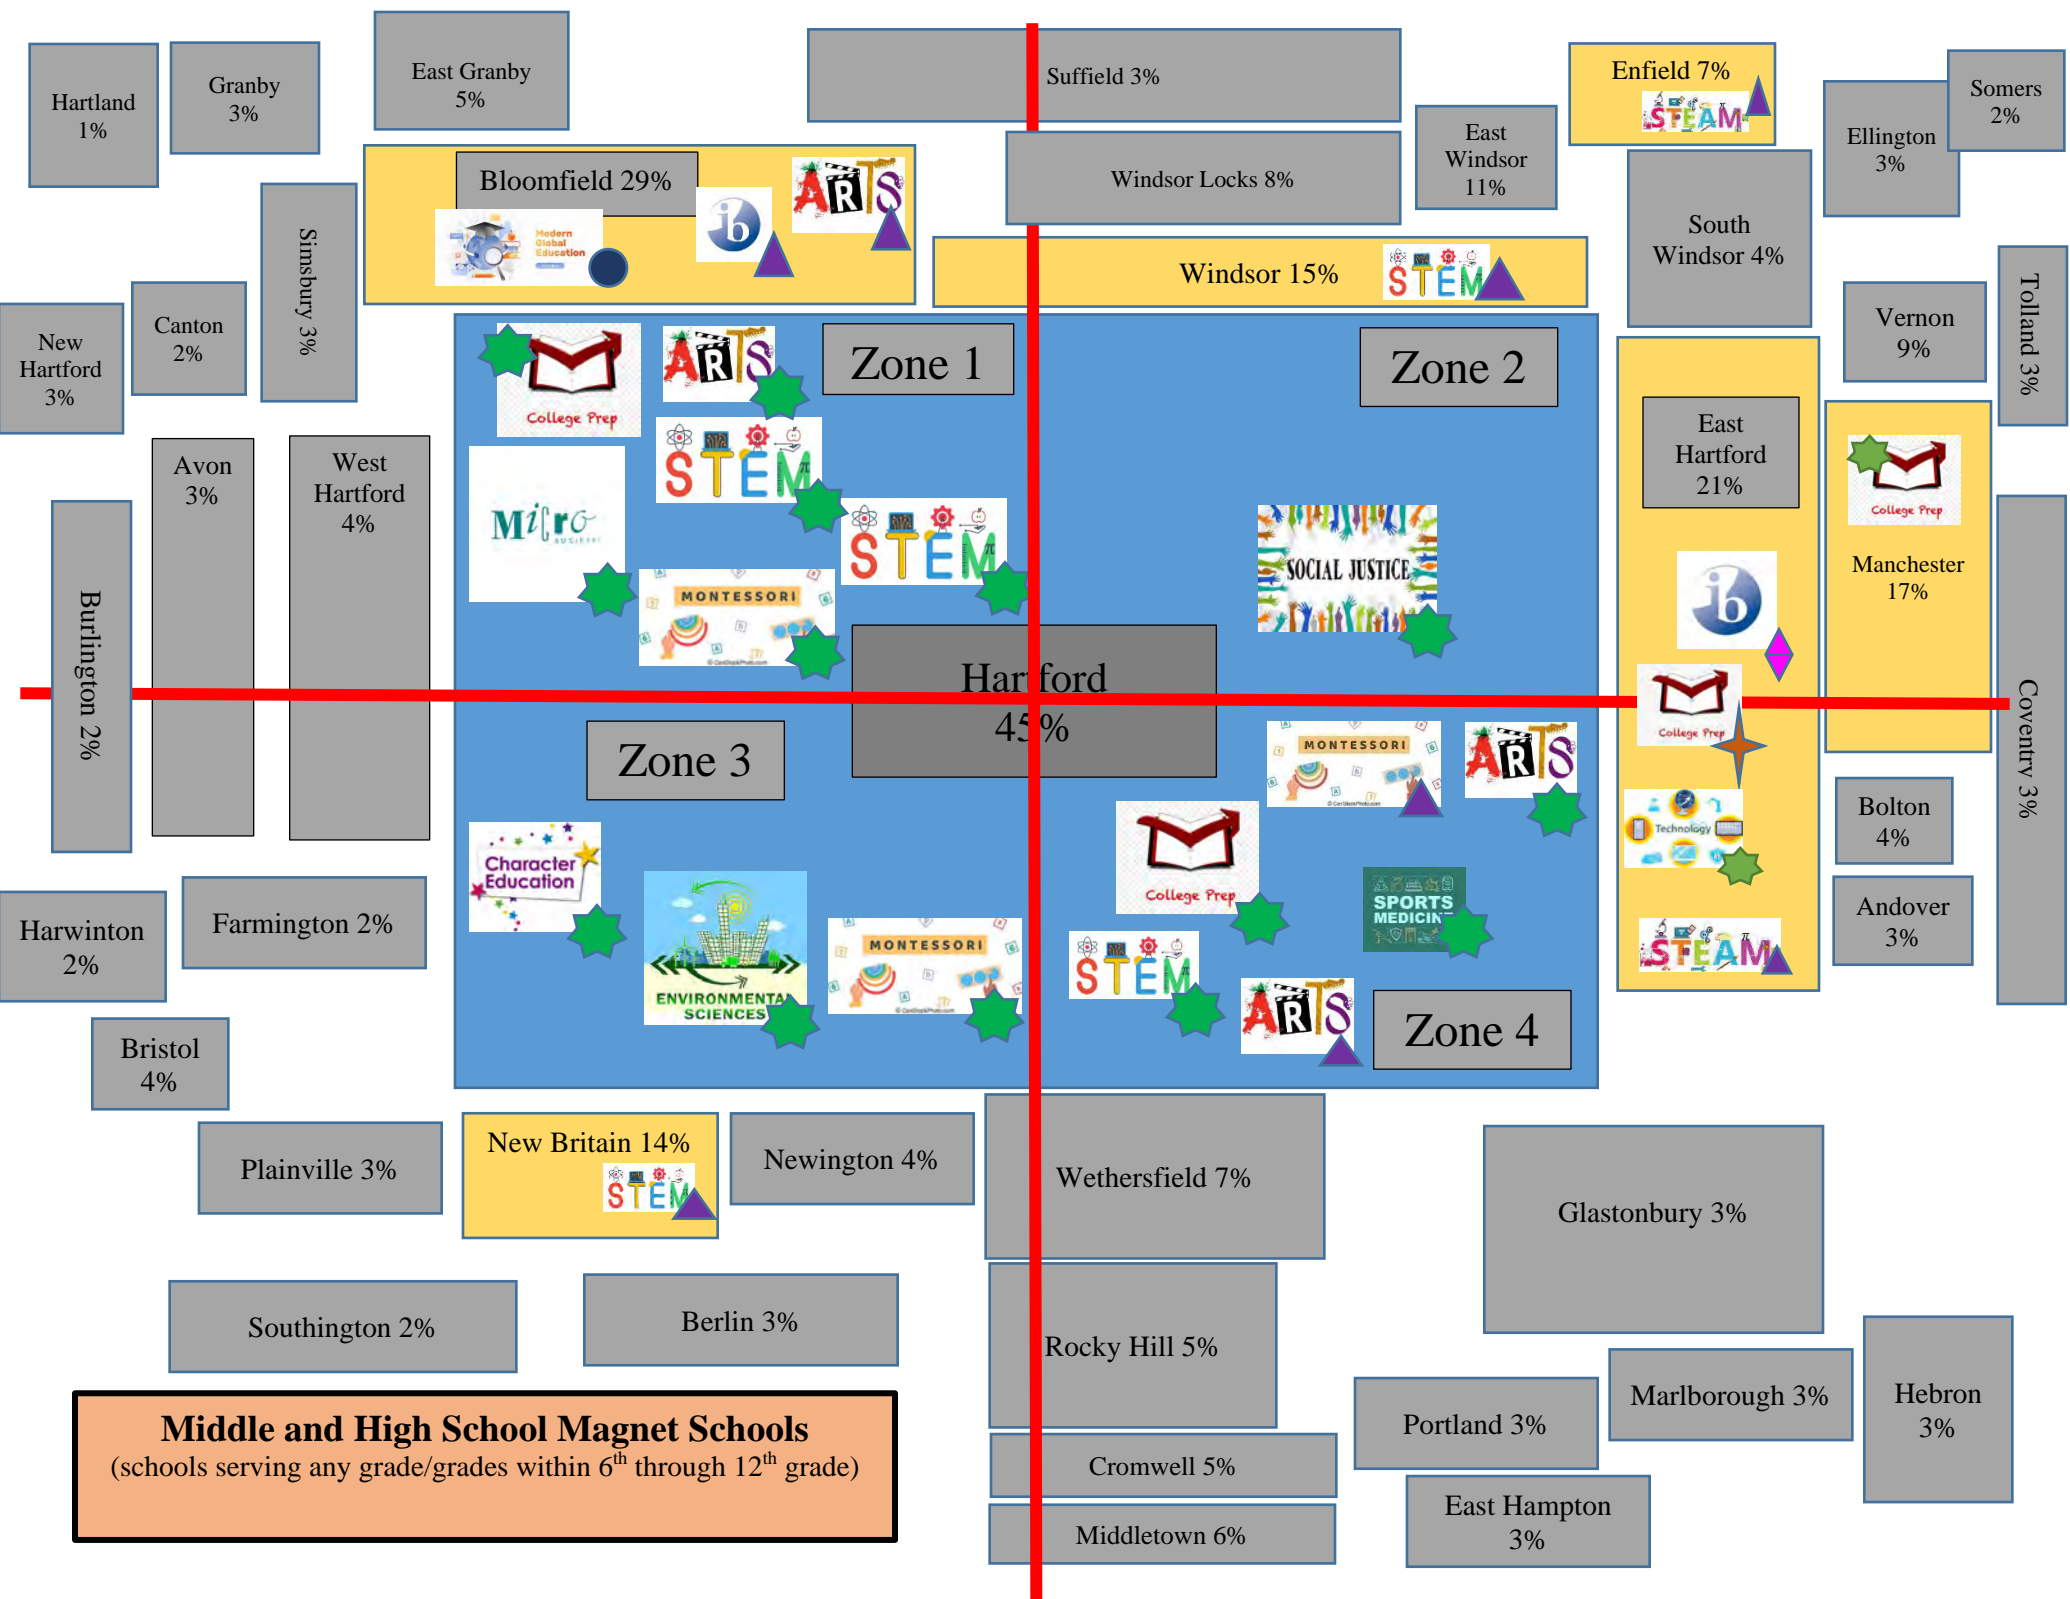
Hartland 1%

Granby 3%

East Granby 5%

Suffield 3%

Enfield 7%

STEAM

Somers 2%

Ellington 3%

East Windsor 11%

Windsor Locks 8%

Bloomfield 29%

Modern Global Education

ARTS

Windsor 15%

STEM

South Windsor 4%

Tolland 3%

Vernon 9%

Simsbury 3%

Canton 2%

New Hartford 3%

Zone 1

Zone 2

College Prep

ARTS

STEM

Micro Society

STEM

MONTESSORI

SOCIAL JUSTICE

East Hartford 21%

College Prep

Manchester 17%

Avon 3%

West Hartford 4%

Burlington 2%

Hartford 45%

Zone 3

MONTESSORI

ARTS

College Prep

Coventry 3%

Technology

Bolton 4%

Andover 3%

Character Education

ENVIRONMENTAL SCIENCES

MONTESSORI

College Prep

SPORTS MEDICINE

STEM

ARTS

Zone 4

STEAM

Harwinton 2%

Farmington 2%

Bristol 4%

Plainville 3%

New Britain 14%

STEM

Newington 4%

Wethersfield 7%

Glastonbury 3%

Southington 2%

Berlin 3%

Rocky Hill 5%

Marlborough 3%

Hebron 3%

Portland 3%

Cromwell 5%

Middletown 6%

East Hampton 3%

Middle and High School Magnet Schools
(schools serving any grade/grades within $6^{th}$ through $12^{th}$ grade)